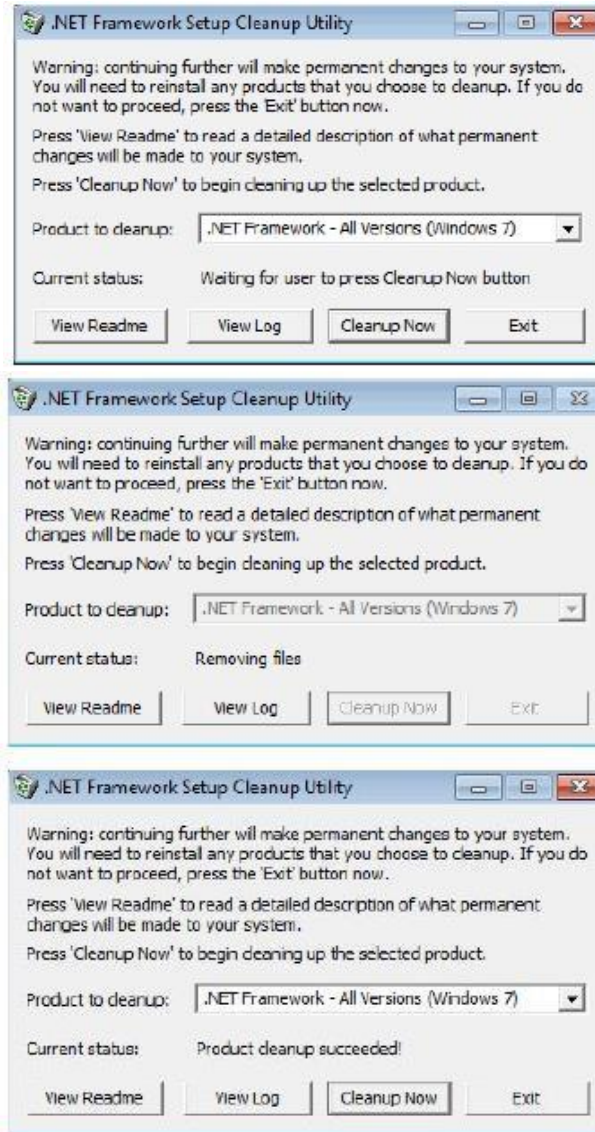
.NET Framework Setup Cleanup Utility

Warning: continuing further will make permanent changes to your system. You will need to reinstall any products that you choose to cleanup. If you do not want to proceed, press the 'Exit' button now.

Press 'View Readme' to read a detailed description of what permanent changes will be made to your system.

Press 'Cleanup Now' to begin cleaning up the selected product.

Product to cleanup: .NET Framework - All Versions (Windows 7)

Current status: Waiting for user to press Cleanup Now button

View Readme View Log Cleanup Now Exit

.NET Framework Setup Cleanup Utility

Warning: continuing further will make permanent changes to your system. You will need to reinstall any products that you choose to cleanup. If you do not want to proceed, press the 'Exit' button now.

Press 'View Readme' to read a detailed description of what permanent changes will be made to your system.

Press 'Cleanup Now' to begin cleaning up the selected product.

Product to cleanup: .NET Framework - All Versions (Windows 7)

Current status: Removing files

View Readme View Log Cleanup Now Exit

.NET Framework Setup Cleanup Utility

Warning: continuing further will make permanent changes to your system. You will need to reinstall any products that you choose to cleanup. If you do not want to proceed, press the 'Exit' button now.

Press 'View Readme' to read a detailed description of what permanent changes will be made to your system.

Press 'Cleanup Now' to begin cleaning up the selected product.

Product to cleanup: .NET Framework - All Versions (Windows 7)

Current status: Product cleanup succeeded!

View Readme View Log Cleanup Now Exit